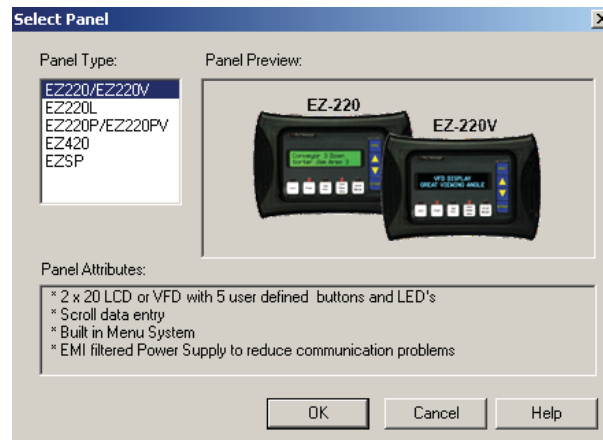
Select Panel

Panel Type:

EZ220/EZ220V
EZ220L
EZ220P/EZ220PV
EZ420
EZSP

Panel Preview:

EZ-220

EZ-220V

Conveyor 3 Down
Sorter Jam Area 3

VFD DISPLAY
GREAT VIEWING ANGLE

Panel Attributes:

* 2 x 20 LCD or VFD with 5 user defined buttons and LED's
* Scroll data entry
* Built in Menu System
* EMI filtered Power Supply to reduce communication problems

OK

Cancel

Help